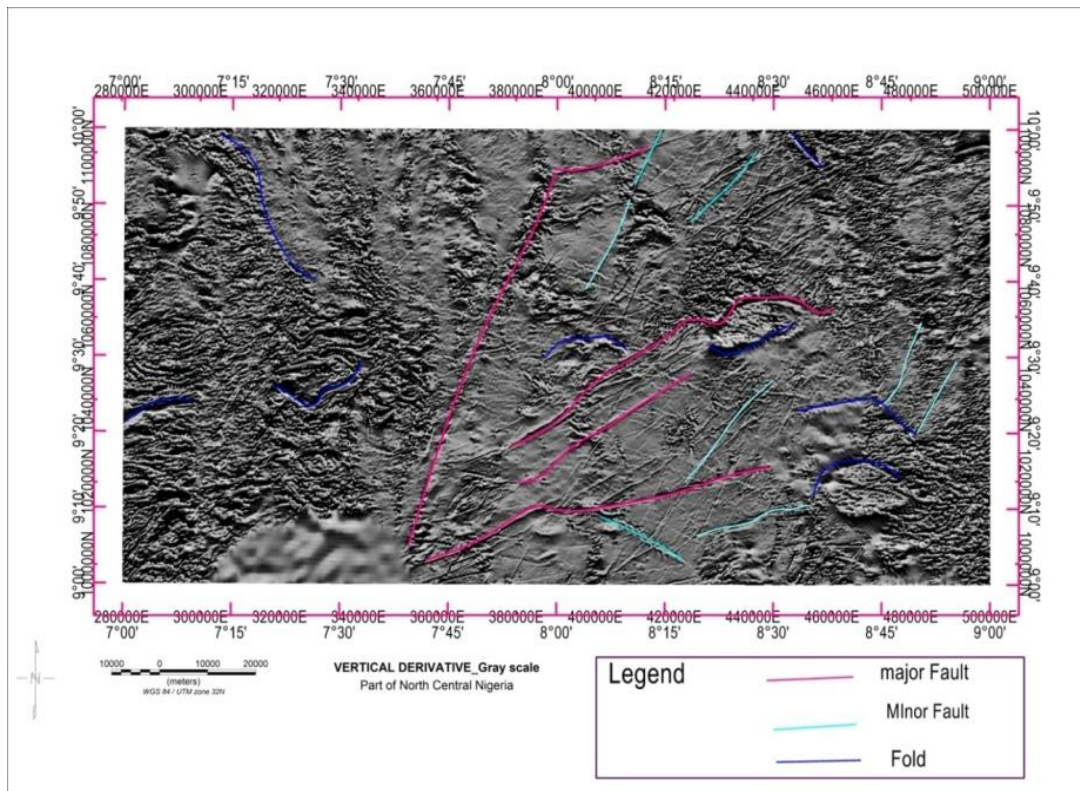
7°00' 7°15' 7°30' 7°45' 8°00' 8°15' 8°30' 8°45' 9°00'
280000E 300000E 320000E 340000E 360000E 380000E 400000E 420000E 440000E 460000E 480000E 500000E

10°00' 1100000N
9°50' 1080000N
9°40' 1060000N
9°30' 1040000N
9°20' 1020000N
9°10' 1000000N
9°00'

10°00' 1100000N
9°50' 1080000N
9°40' 1060000N
9°30' 1040000N
9°20' 1020000N
9°10' 1000000N
9°00'

280000E 300000E 320000E 340000E 360000E 380000E 400000E 420000E 440000E 460000E 480000E 500000E
7°00' 7°15' 7°30' 7°45' 8°00' 8°15' 8°30' 8°45' 9°00'

N

10000 0 10000 20000
(meters)
WGS 84 / UTM zone 32N

VERTICAL DERIVATIVE_Gray scale
Part of North Central Nigeria

Legend
major Fault
MInor Fault
Fold